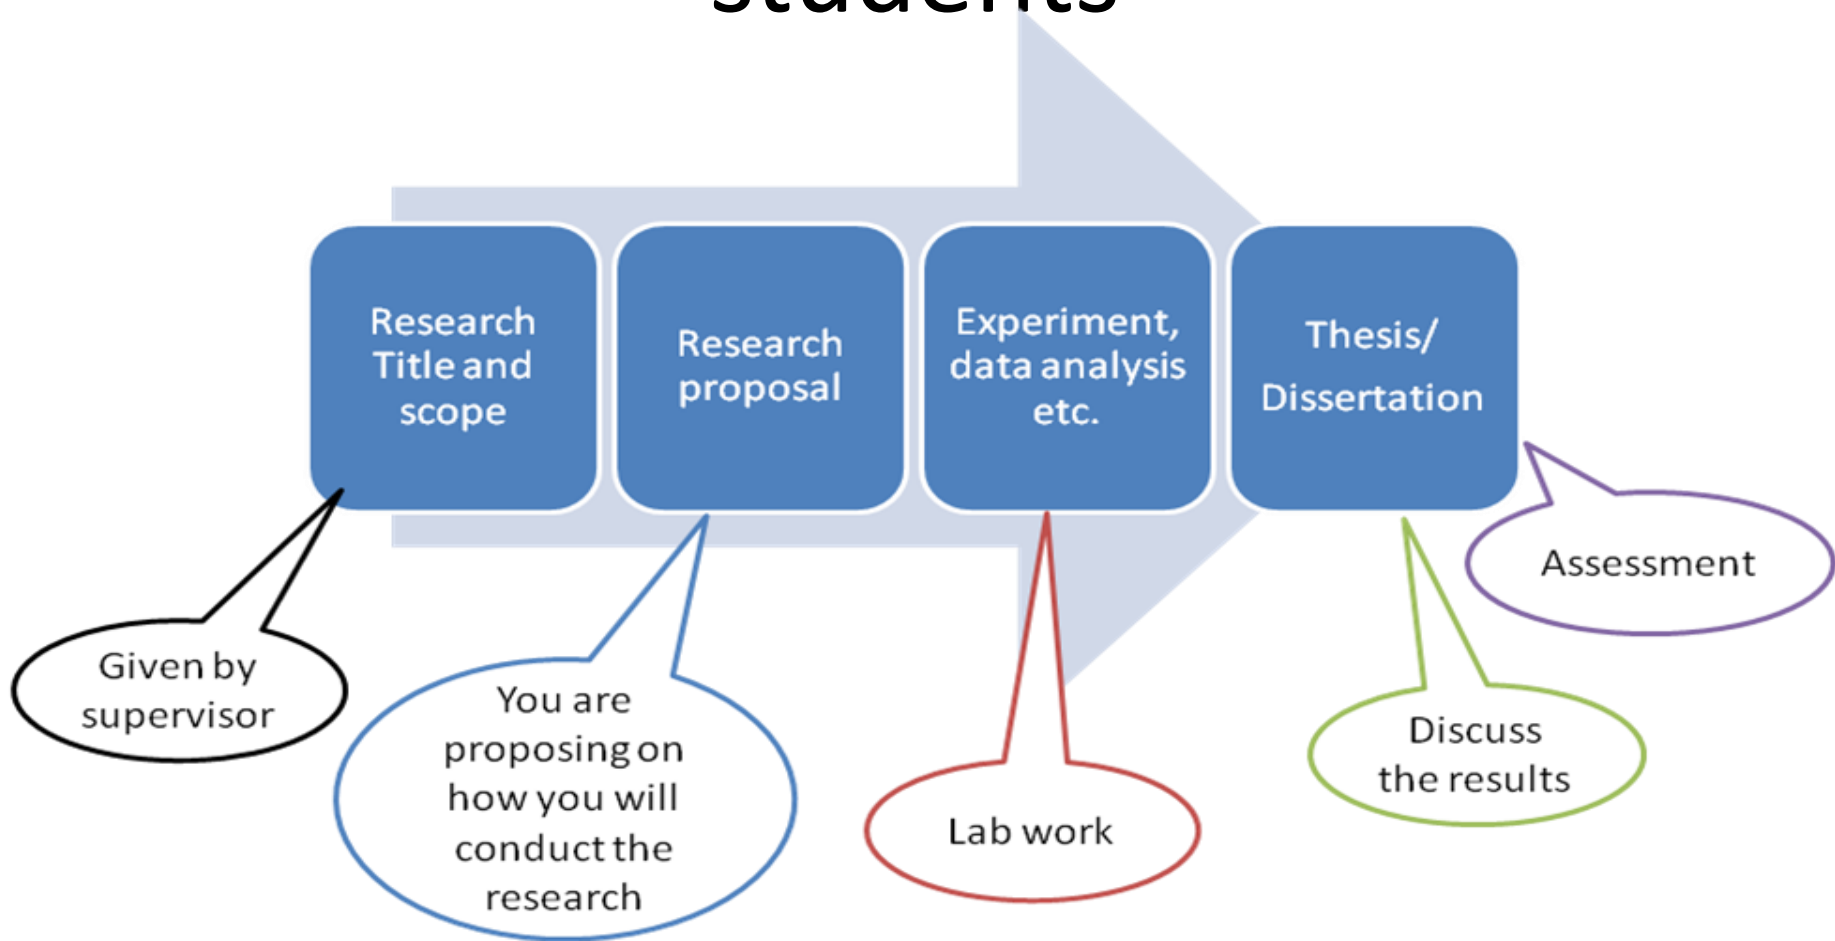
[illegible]

Research Title and scope

Research proposal

Experiment, data analysis etc.

Thesis/ Dissertation

Given by supervisor

You are proposing on how you will conduct the research

Lab work

Discuss the results

Assessment